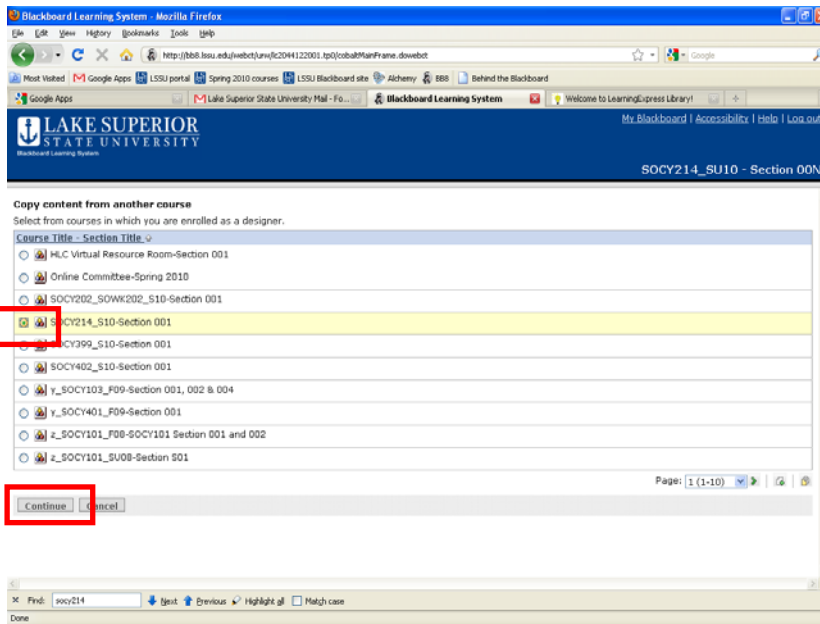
Blackboard Learning System - Mozilla Firefox

File Edit View History Bookmarks Tools Help

http://bb8.lssu.edu/webct/urw/lc2044122001.tp0/cobaltMainFrame.dowebct

Google

Most Visited Google Apps LSSU portal Spring 2010 courses LSSU Blackboard site Alchemy BBB Behind the Blackboard

Google Apps | Lake Superior State University Mail - Fo... | Blackboard Learning System | Welcome to LearningExpress Library!

LAKE SUPERIOR STATE UNIVERSITY
Blackboard Learning System

My Blackboard | Accessibility | Help | Log out

SOCY214_SU10 - Section 00N

Copy content from another course
Select from courses in which you are enrolled as a designer.

Course Title - Section Title

HLC Virtual Resource Room-Section 001
Online Committee-Spring 2010
SOCY202_SOWK202_S10-Section 001
SOCY214_S10-Section 001
SOCY399_S10-Section 001
SOCY402_S10-Section 001
y_SOCY103_F09-Section 001, 002 & 004
y_SOCY401_F09-Section 001
z_SOCY101_F08-SOCY101 Section 001 and 002
z_SOCY101_SU08-Section S01

Page: 1 (1-10)

Continue Cancel

Find: socy214 Next Previous Highlight all Match case

Done